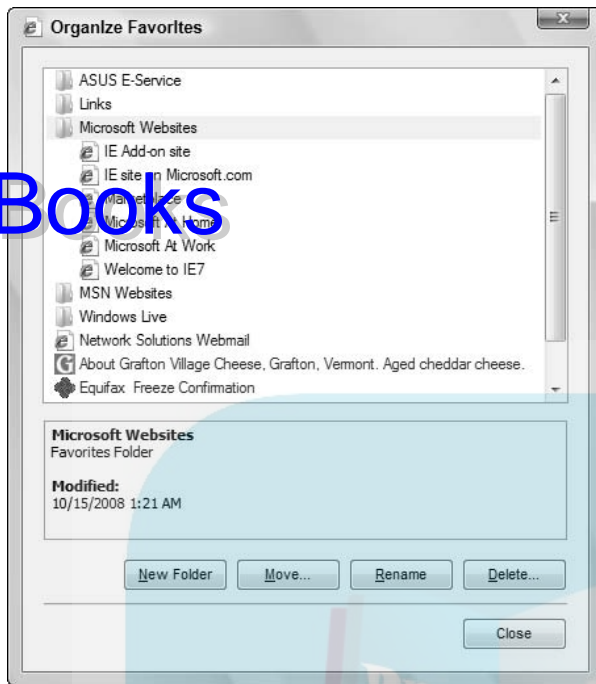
Organize Favorites

ASUS E-Service
Links
Microsoft Websites
IE Add-on site
IE site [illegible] Microsoft.com
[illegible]
Microsoft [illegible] Home
Microsoft At Work
Welcome to IE7
MSN Websites
Windows Live
Network Solutions Webmail
About Grafton Village Cheese, Grafton, Vermont. Aged cheddar cheese.
Equifax Freeze Confirmation

Books

Microsoft Websites
Favorites Folder

Modified:
10/15/2008 1:21 AM

New Folder
Move...
Rename
Delete...

Close